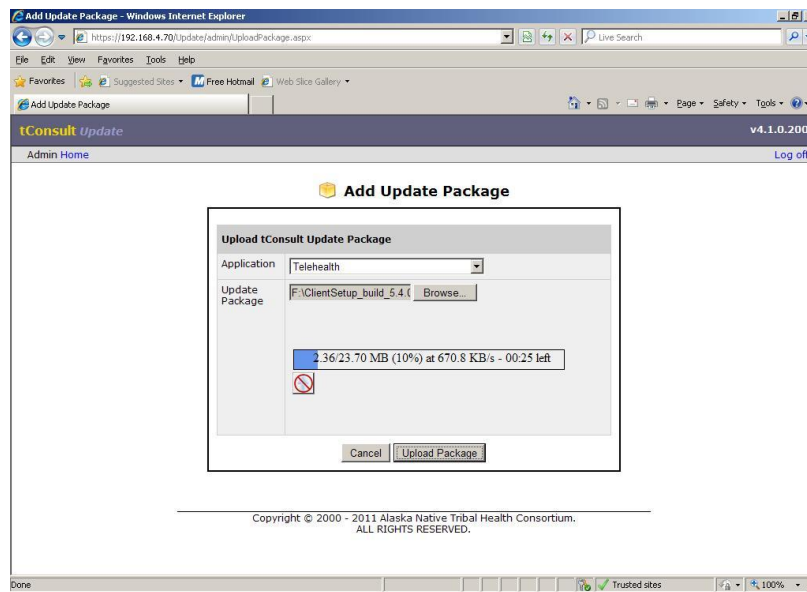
Add Update Package - Windows Internet Explorer

https://192.168.4.70/Update/admin/UploadPackage.aspx

Live Search

File Edit View Favorites Tools Help

Favorites Suggested Sites Free Hotmail Web Slice Gallery

Add Update Package

Page Safety Tools

tConsult Update

v4.1.0.200

Admin Home

Log of

Add Update Package

Upload tConsult Update Package

Application Telehealth

Update Package F:\ClientSetup_build_5.4.( Browse...

2.36/23.70 MB (10%) at 670.8 KB/s - 00:25 left

Cancel Upload Package

Copyright © 2000 - 2011 Alaska Native Tribal Health Consortium. ALL RIGHTS RESERVED.

Done

Trusted sites

100%